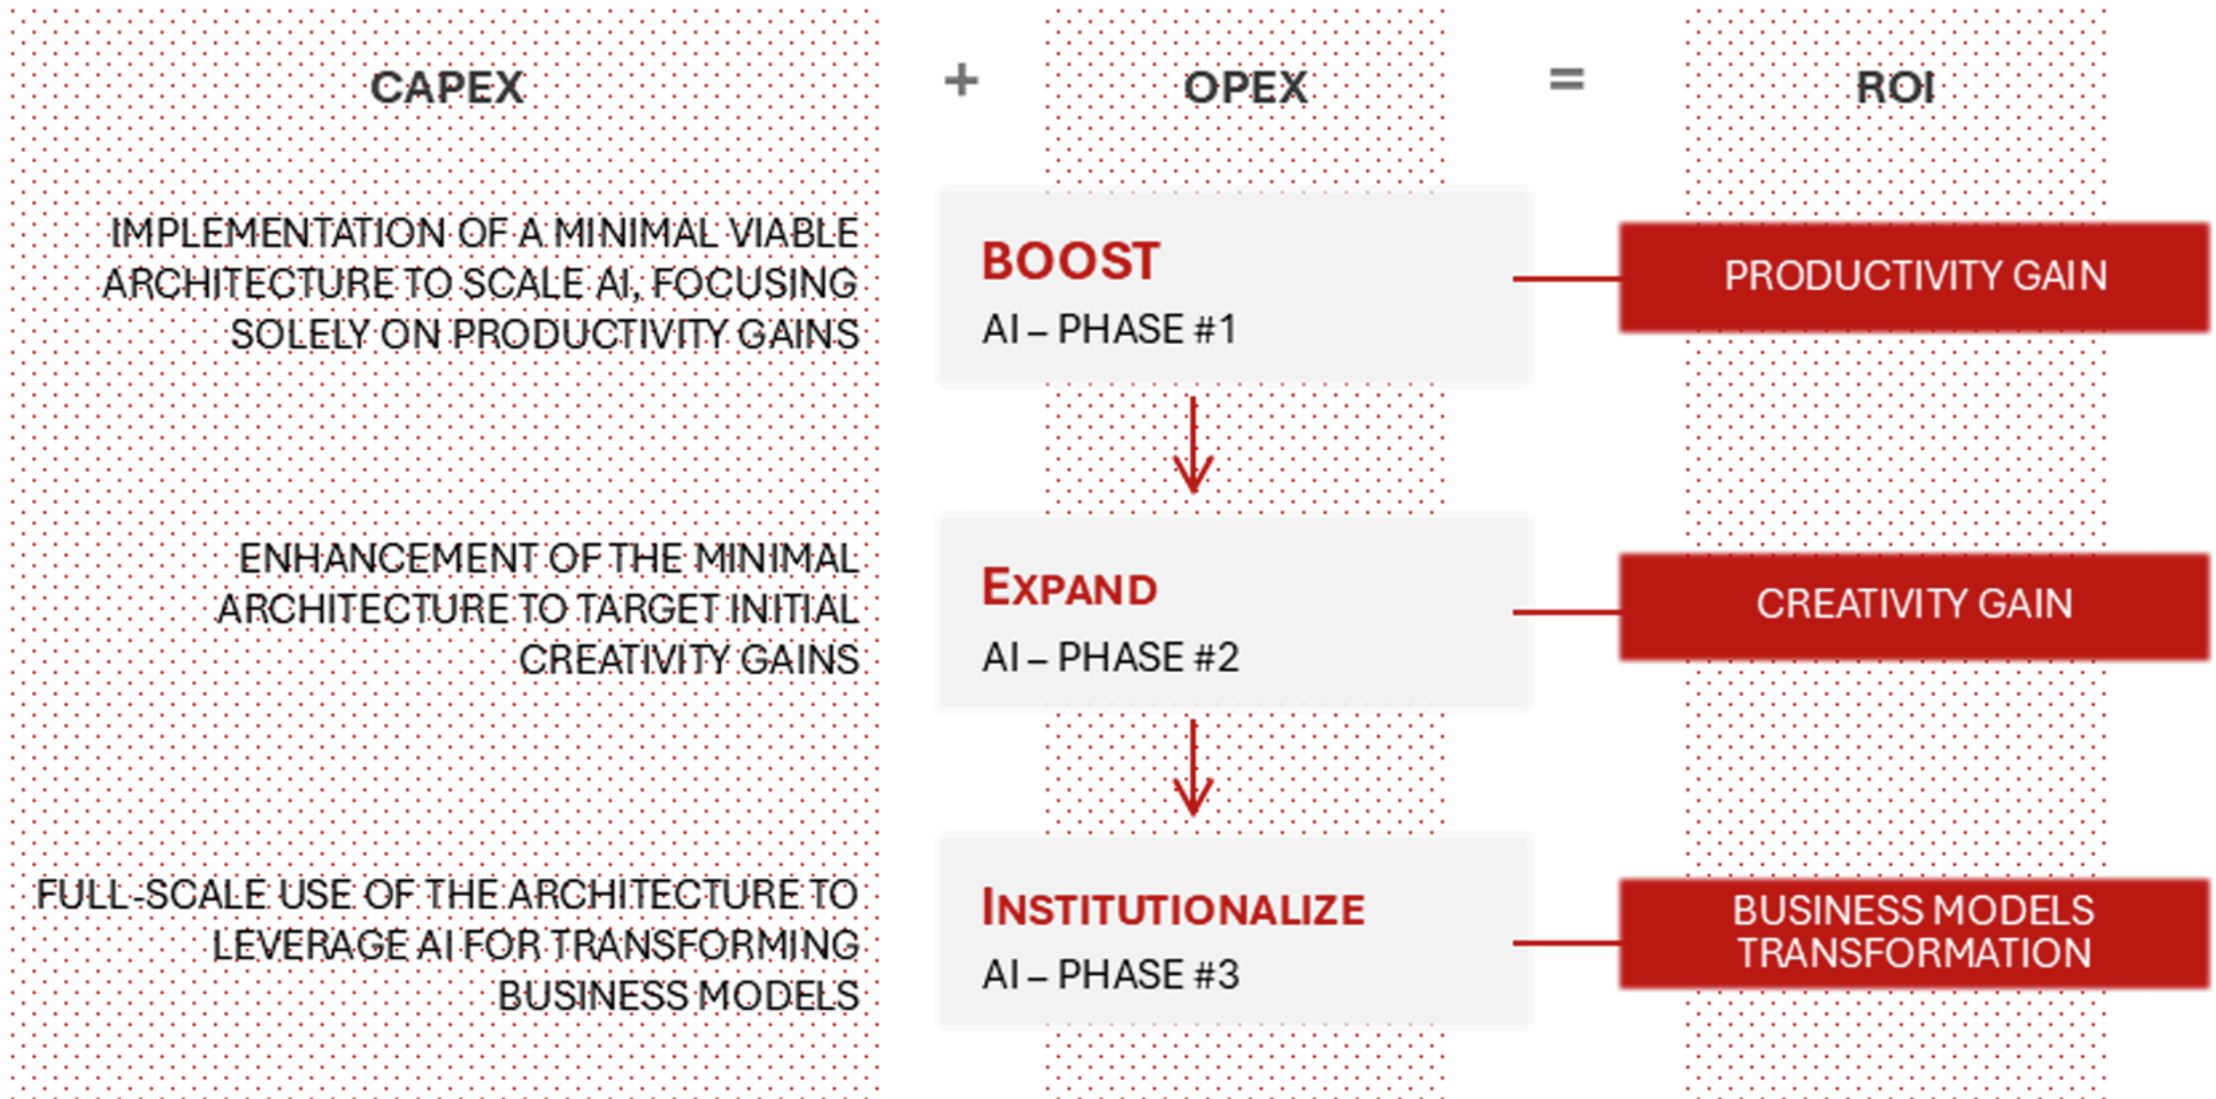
CAPEX + OPEX = ROI

IMPLEMENTATION OF A MINIMAL VIABLE ARCHITECTURE TO SCALE AI, FOCUSING SOLELY ON PRODUCTIVITY GAINS

BOOST
AI – PHASE #1

PRODUCTIVITY GAIN

ENHANCEMENT OF THE MINIMAL ARCHITECTURE TO TARGET INITIAL CREATIVITY GAINS

EXPAND
AI – PHASE #2

CREATIVITY GAIN

FULL-SCALE USE OF THE ARCHITECTURE TO LEVERAGE AI FOR TRANSFORMING BUSINESS MODELS

INSTITUTIONALIZE
AI – PHASE #3

BUSINESS MODELS TRANSFORMATION